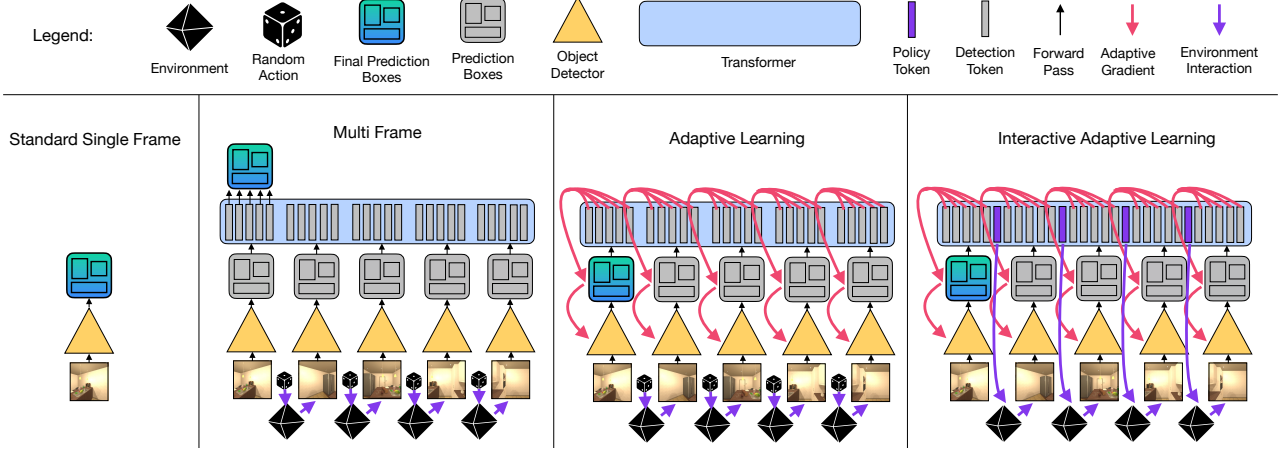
Legend:

Environment

Random Action

Final Prediction Boxes

Prediction Boxes

Object Detector

Transformer

Policy Token

Detection Token

Forward Pass

Adaptive Gradient

Environment Interaction

Standard Single Frame

Multi Frame

Adaptive Learning

Interactive Adaptive Learning